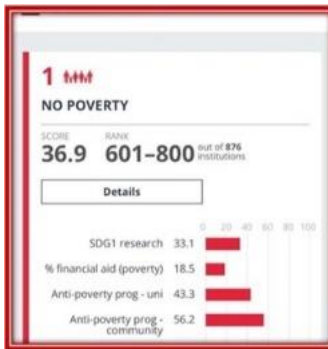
1

NO POVERTY

SCORE 36.9

RANK 601–800 out of 876 institutions

Details

0 20 40 60 80 100

SDG1 research 33.1

% financial aid (poverty) 18.5

Anti-poverty prog - uni 43.3

Anti-poverty prog - community 56.2